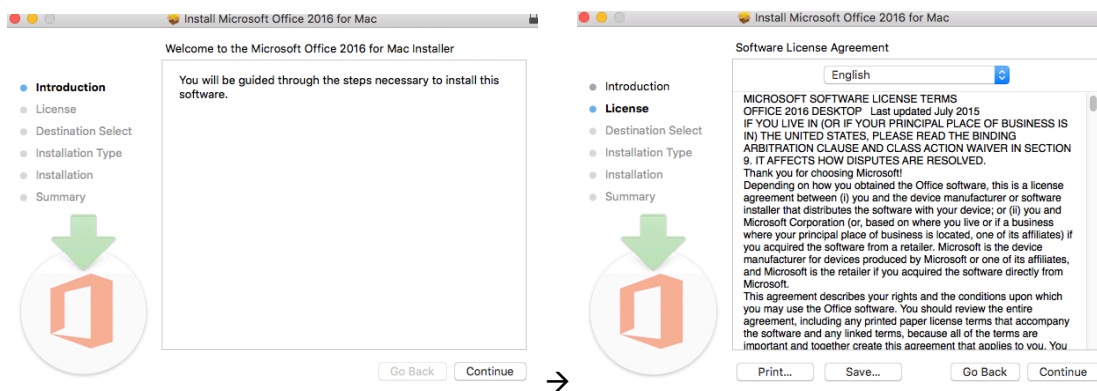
Install Microsoft Office 2016 for Mac

Welcome to the Microsoft Office 2016 for Mac Installer

Introduction
License
Destination Select
Installation Type
Installation
Summary

You will be guided through the steps necessary to install this software.

Go Back
Continue

→

Install Microsoft Office 2016 for Mac

Software License Agreement

Introduction
License
Destination Select
Installation Type
Installation
Summary

English

MICROSOFT SOFTWARE LICENSE TERMS
OFFICE 2016 DESKTOP Last updated July 2015
IF YOU LIVE IN (OR IF YOUR PRINCIPAL PLACE OF BUSINESS IS IN) THE UNITED STATES, PLEASE READ THE BINDING ARBITRATION CLAUSE AND CLASS ACTION WAIVER IN SECTION 9. IT AFFECTS HOW DISPUTES ARE RESOLVED.
Thank you for choosing Microsoft!
Depending on how you obtained the Office software, this is a license agreement between (i) you and the device manufacturer or software installer that distributes the software with your device; or (ii) you and Microsoft Corporation (or, based on where you live or if a business where your principal place of business is located, one of its affiliates) if you acquired the software from a retailer. Microsoft is the device manufacturer for devices produced by Microsoft or one of its affiliates, and Microsoft is the retailer if you acquired the software directly from Microsoft.
This agreement describes your rights and the conditions upon which you may use the Office software. You should review the entire agreement, including any printed paper license terms that accompany the software and any linked terms, because all of the terms are important and together create this agreement that applies to you. You

Print...
Save...
Go Back
Continue